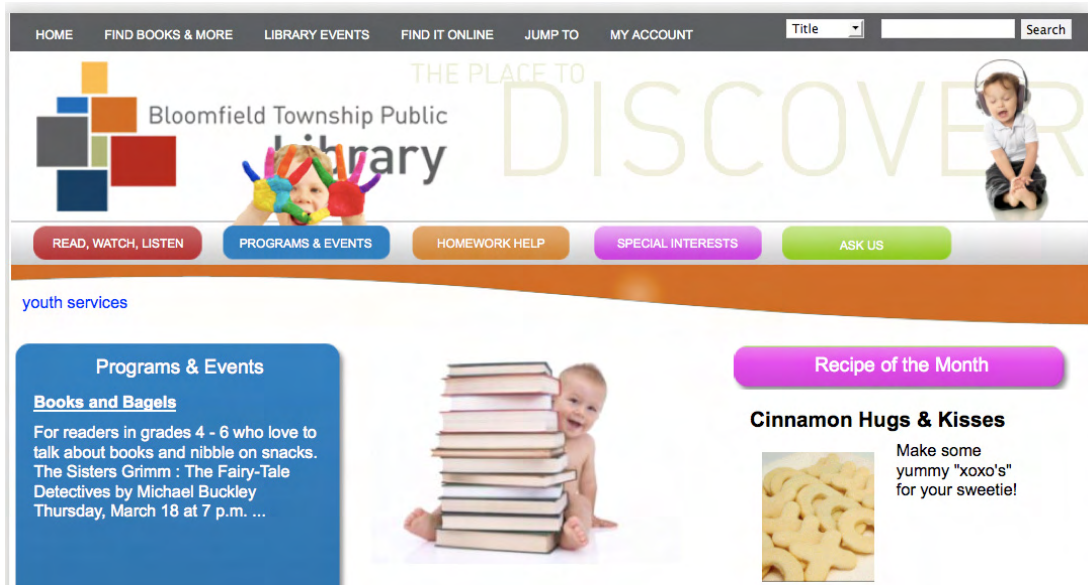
HOME FIND BOOKS & MORE LIBRARY EVENTS FIND IT ONLINE JUMP TO MY ACCOUNT

Title

Search

Bloomfield Township Public Library

THE PLACE TO DISCOVER

READ, WATCH, LISTEN PROGRAMS & EVENTS HOMEWORK HELP SPECIAL INTERESTS ASK US

youth services

Programs & Events

Books and Bagels

For readers in grades 4 - 6 who love to talk about books and nibble on snacks. The Sisters Grimm : The Fairy-Tale Detectives by Michael Buckley Thursday, March 18 at 7 p.m. ...

Recipe of the Month

Cinnamon Hugs & Kisses

Make some yummy "xoxo's" for your sweetie!